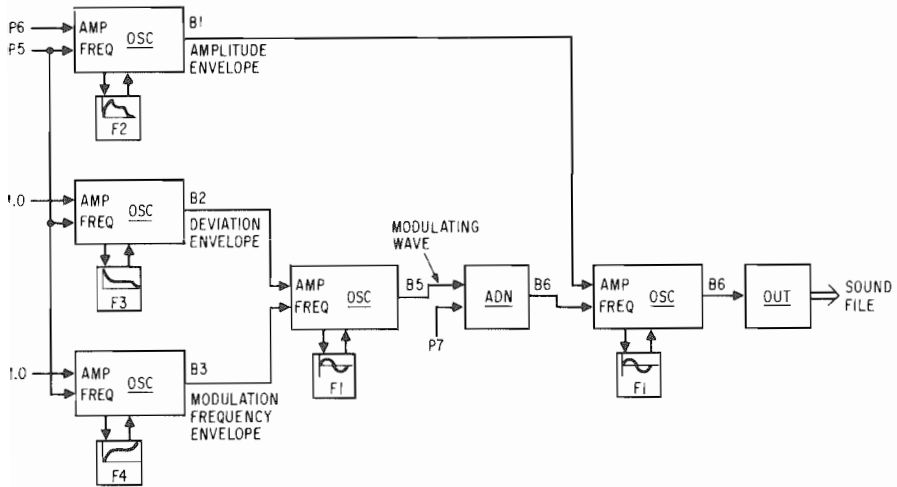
P6
P5
AMP
FREQ
OSC
B1
AMPLITUDE ENVELOPE
F2

1.0
AMP
FREQ
OSC
B2
DEVIATION ENVELOPE
F3

1.0
AMP
FREQ
OSC
B3
MODULATION FREQUENCY ENVELOPE
F4

AMP
FREQ
OSC
B5
F1

MODULATING WAVE
P7
ADN
B6

AMP
FREQ
OSC
B6
F1

OUT
SOUND FILE